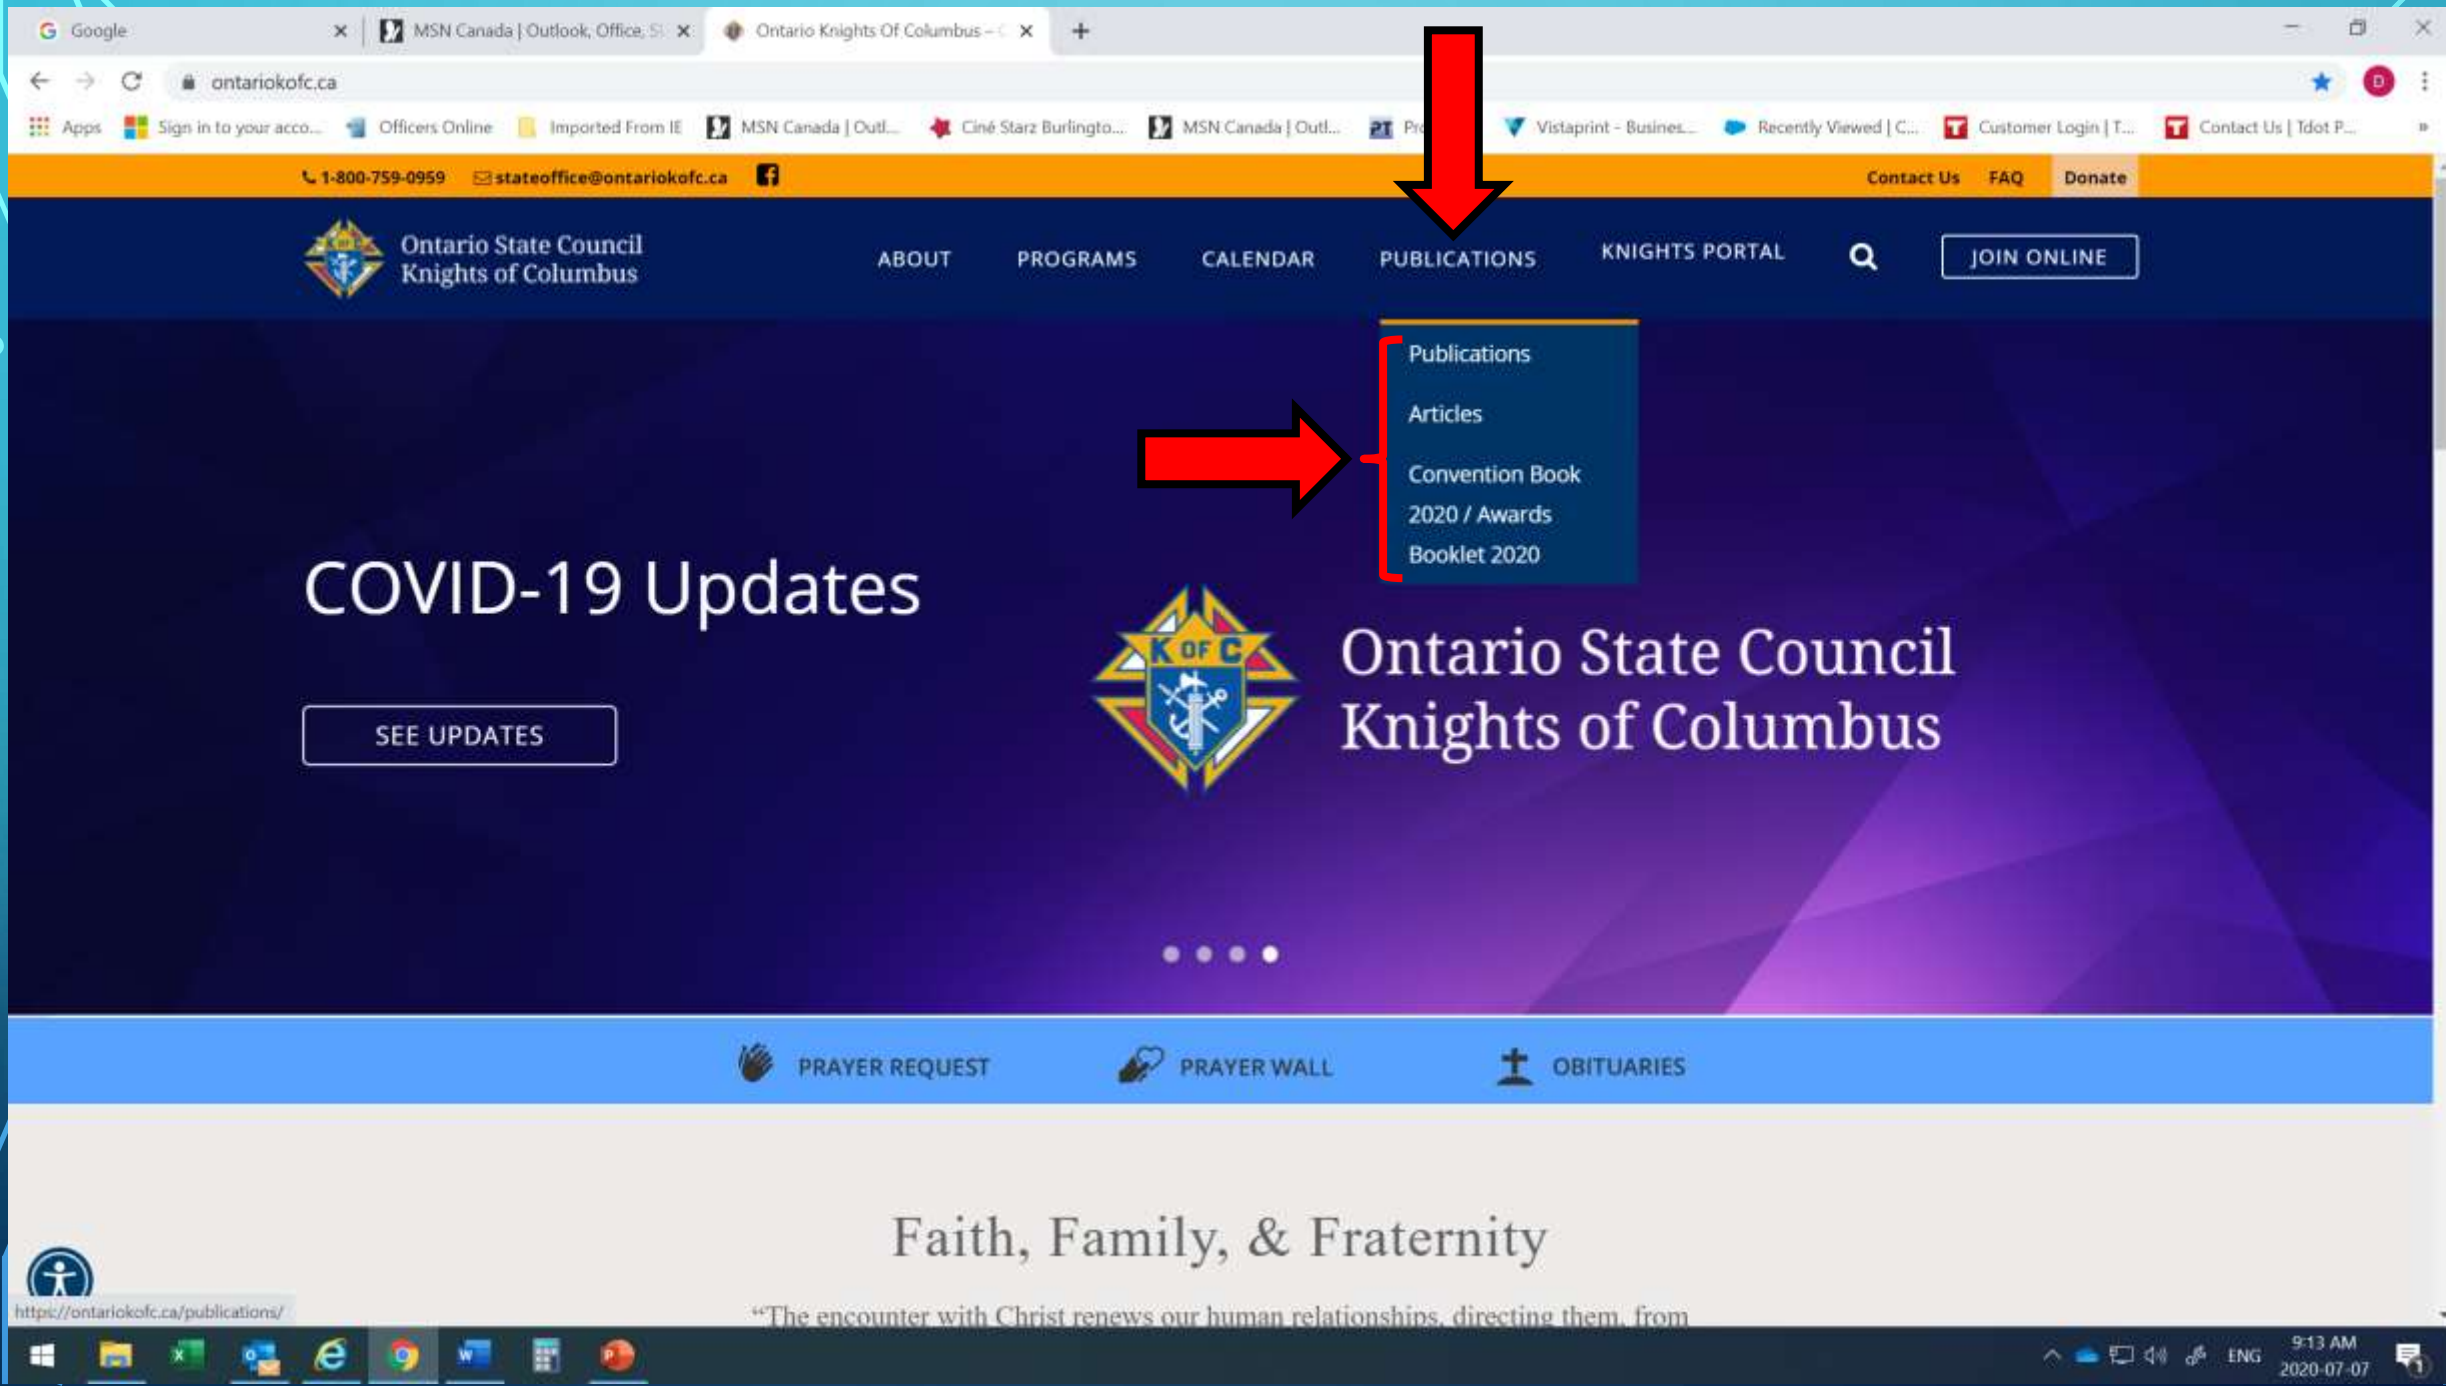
Google
MSN Canada | Outlook, Office, S
Ontario Knights Of Columbus – C
ontariokofc.ca
Apps Sign in to your acco... Officers Online Imported From IE MSN Canada | Outl... Ciné Starz Burlingto... MSN Canada | Outl... Pr Vistaprint - Busines... Recently Viewed | C... Customer Login | T... Contact Us | Tdot P...

1-800-759-0959 stateoffice@ontariokofc.ca Contact Us FAQ Donate

Ontario State Council Knights of Columbus
ABOUT PROGRAMS CALENDAR PUBLICATIONS KNIGHTS PORTAL JOIN ONLINE

Publications
Articles
Convention Book 2020 / Awards Booklet 2020

COVID-19 Updates
SEE UPDATES

K OF C
Ontario State Council Knights of Columbus

PRAYER REQUEST PRAYER WALL OBITUARIES

Faith, Family, & Fraternity
"The encounter with Christ renews our human relationships, directing them, from

https://ontariokofc.ca/publications/

ENG 9:13 AM 2020-07-07